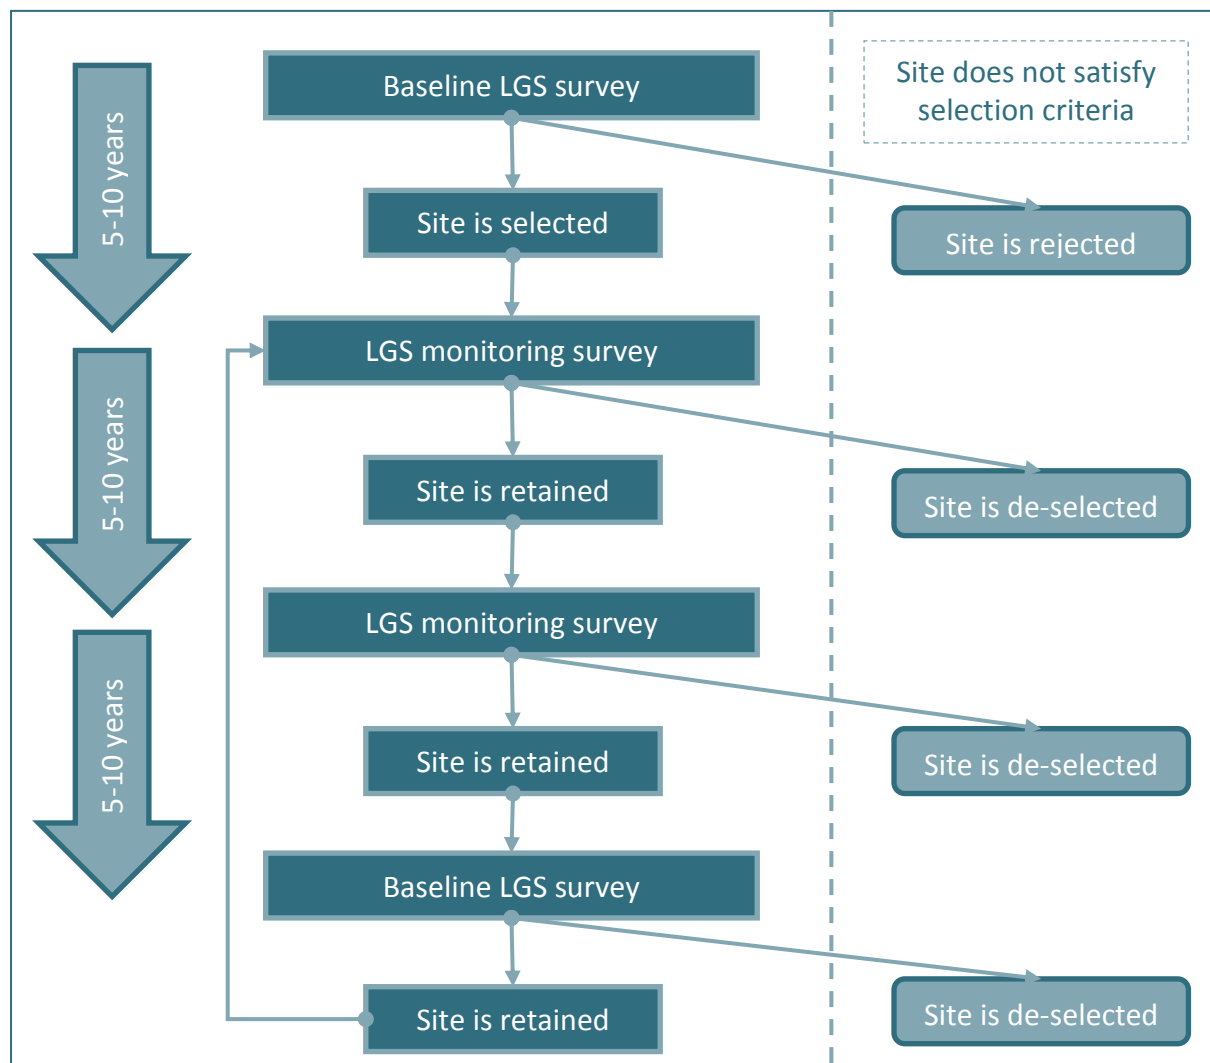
5-10 years

5-10 years

5-10 years

Baseline LGS survey

Site is selected

LGS monitoring survey

Site is retained

LGS monitoring survey

Site is retained

Baseline LGS survey

Site is retained

Site does not satisfy selection criteria

Site is rejected

Site is de-selected

Site is de-selected

Site is de-selected